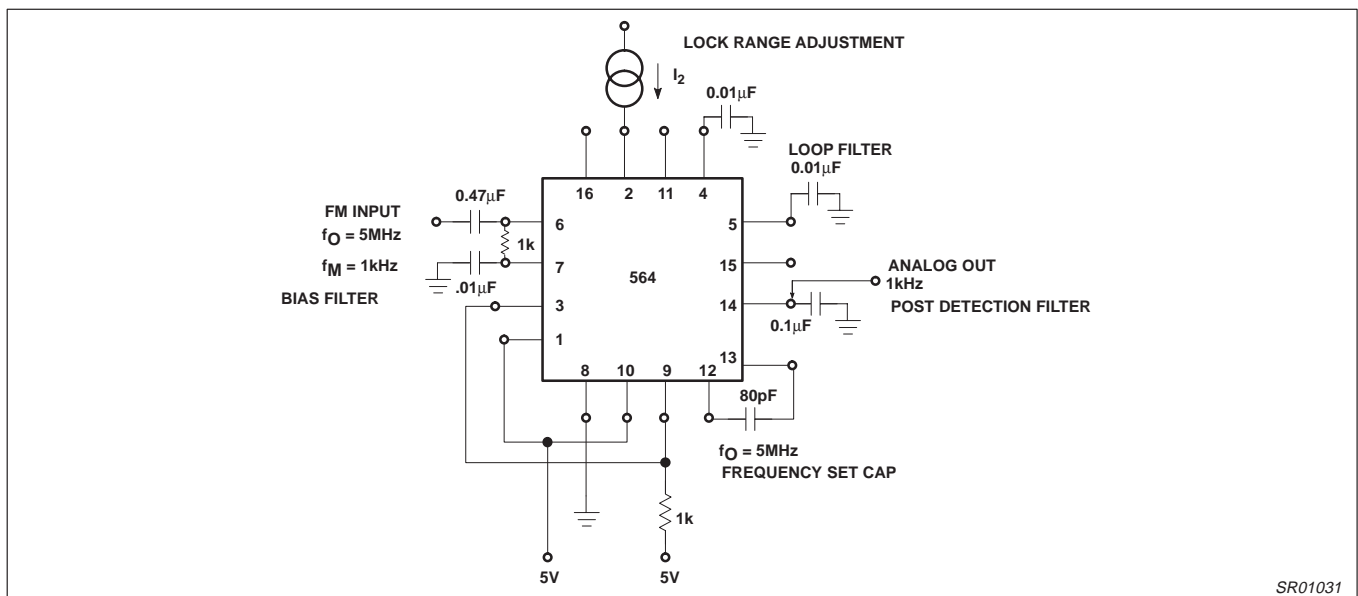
LOCK RANGE ADJUSTMENT

$I_2$

$0.01\mu F$

LOOP FILTER

$0.01\mu F$

16 2 11 4

FM INPUT

$f_O = 5MHz$

$0.47\mu F$

1k

6

5

$f_M = 1kHz$

7

564

15

ANALOG OUT 1kHz

BIAS FILTER

$.01\mu F$

3

14

POST DETECTION FILTER

$0.1\mu F$

1

13

8 10 9 12

80pF

$f_O = 5MHz$

FREQUENCY SET CAP

1k

5V

5V

SR01031